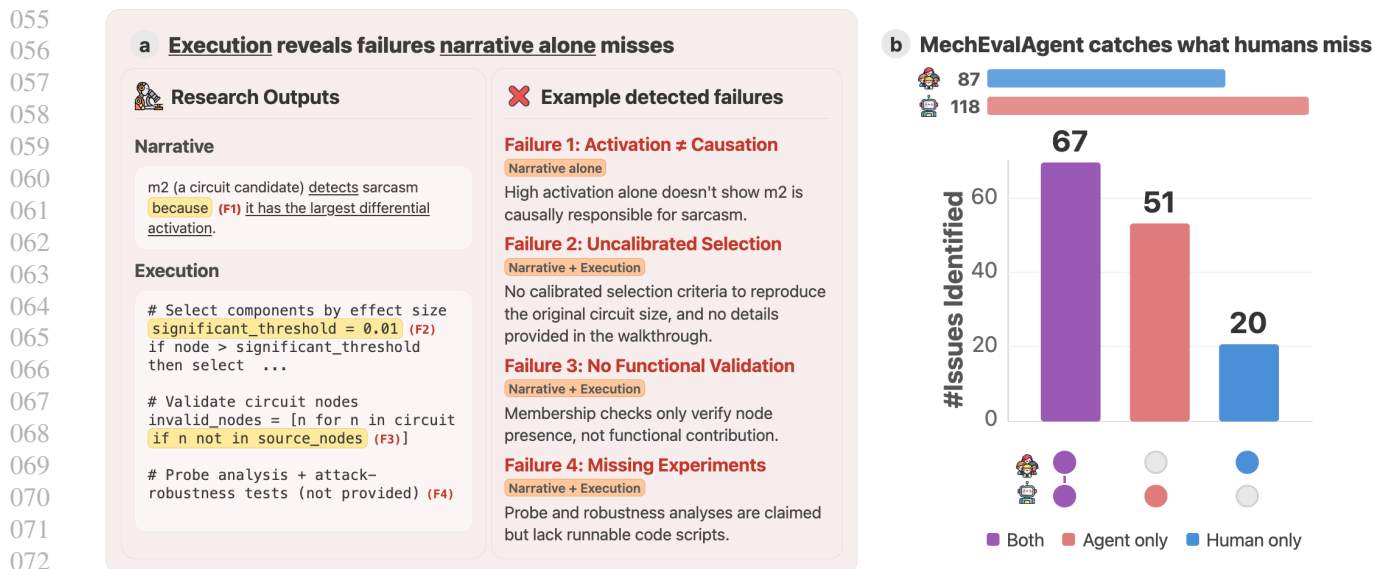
055
056
057
058
059
060
061
062
063
064
065
066
067
068
069
070
071
072

a Execution reveals failures narrative alone misses

Research Outputs

Narrative

m2 (a circuit candidate) detects sarcasm because (F1) it has the largest differential activation.

Execution

# Select components by effect size
significant_threshold = 0.01 (F2)
if node > significant_threshold
then select ...

# Validate circuit nodes
invalid_nodes = [n for n in circuit
if n not in source_nodes (F3)]

# Probe analysis + attack-robustness tests (not provided) (F4)

Example detected failures

Failure 1: Activation ≠ Causation
Narrative alone
High activation alone doesn't show m2 is causally responsible for sarcasm.

Failure 2: Uncalibrated Selection
Narrative + Execution
No calibrated selection criteria to reproduce the original circuit size, and no details provided in the walkthrough.

Failure 3: No Functional Validation
Narrative + Execution
Membership checks only verify node presence, not functional contribution.

Failure 4: Missing Experiments
Narrative + Execution
Probe and robustness analyses are claimed but lack runnable code scripts.

b MechEvalAgent catches what humans miss

87
118

67
51
20

#Issues Identified
60
40
20
0

Both
Agent only
Human only